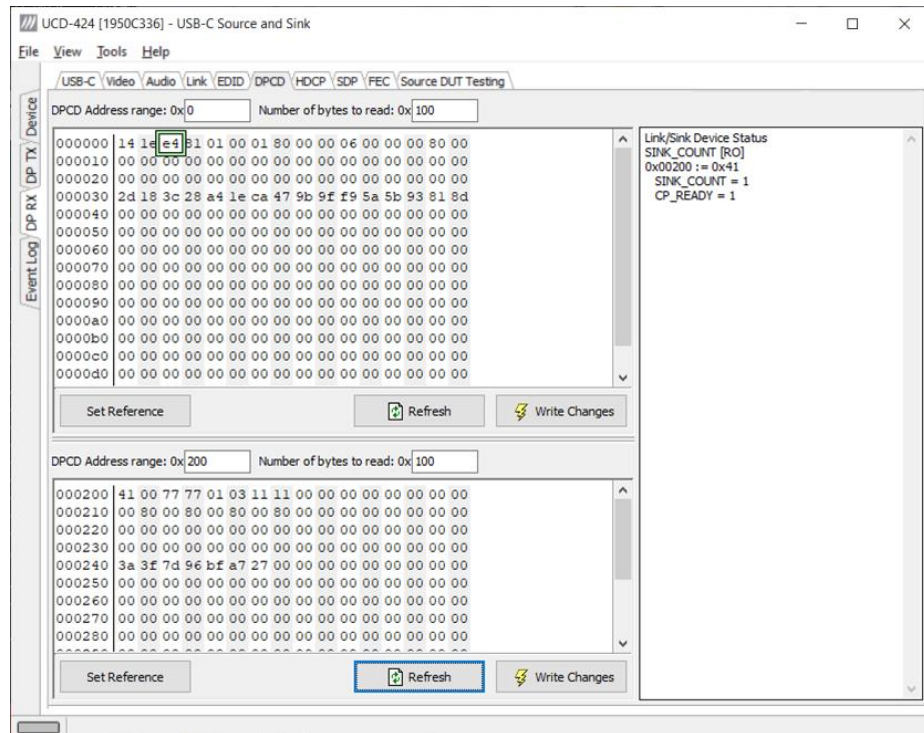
UCD-424 [1950C336] - USB-C Source and Sink

File View Tools Help

USB-C Video Audio Link EDID DPCD HDCP SDP FEC Source DUT Testing

Device DP TX DP RX Event Log

DPCD Address range: 0x 0 Number of bytes to read: 0x 100

000000 14 1e e4 81 01 00 01 80 00 00 06 00 00 00 80 00
000010 00 00 00 00 00 00 00 00 00 00 00 00 00 00 00 00
000020 00 00 00 00 00 00 00 00 00 00 00 00 00 00 00 00
000030 2d 18 3c 28 a4 1e ca 47 9b 9f f9 5a 5b 93 81 8d
000040 00 00 00 00 00 00 00 00 00 00 00 00 00 00 00 00
000050 00 00 00 00 00 00 00 00 00 00 00 00 00 00 00 00
000060 00 00 00 00 00 00 00 00 00 00 00 00 00 00 00 00
000070 00 00 00 00 00 00 00 00 00 00 00 00 00 00 00 00
000080 00 00 00 00 00 00 00 00 00 00 00 00 00 00 00 00
000090 00 00 00 00 00 00 00 00 00 00 00 00 00 00 00 00
0000a0 00 00 00 00 00 00 00 00 00 00 00 00 00 00 00 00
0000b0 00 00 00 00 00 00 00 00 00 00 00 00 00 00 00 00
0000c0 00 00 00 00 00 00 00 00 00 00 00 00 00 00 00 00
0000d0 00 00 00 00 00 00 00 00 00 00 00 00 00 00 00 00

Set Reference Refresh Write Changes

DPCD Address range: 0x 200 Number of bytes to read: 0x 100

000200 41 00 77 77 01 03 11 11 00 00 00 00 00 00 00 00
000210 00 80 00 80 00 80 00 80 00 00 00 00 00 00 00 00
000220 00 00 00 00 00 00 00 00 00 00 00 00 00 00 00 00
000230 00 00 00 00 00 00 00 00 00 00 00 00 00 00 00 00
000240 3a 3f 7d 96 bf a7 27 00 00 00 00 00 00 00 00 00
000250 00 00 00 00 00 00 00 00 00 00 00 00 00 00 00 00
000260 00 00 00 00 00 00 00 00 00 00 00 00 00 00 00 00
000270 00 00 00 00 00 00 00 00 00 00 00 00 00 00 00 00
000280 00 00 00 00 00 00 00 00 00 00 00 00 00 00 00 00

Set Reference Refresh Write Changes

Link/Sink Device Status
SINK_COUNT [RO]
0x00200 := 0x41
SINK_COUNT = 1
CP_READY = 1